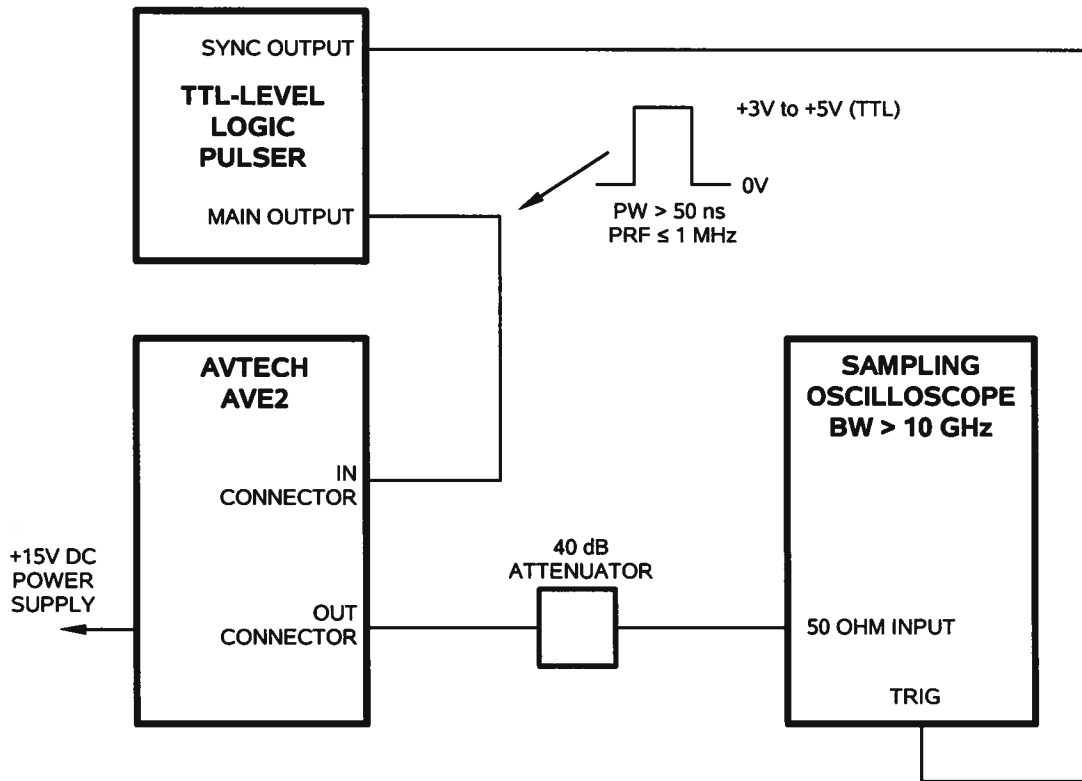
SYNC OUTPUT

TTL-LEVEL LOGIC PULSER

MAIN OUTPUT

+3V to +5V (TTL)

0V

PW > 50 ns
PRF ≤ 1 MHz

AVTECH AVE2

IN CONNECTOR

OUT CONNECTOR

+15V DC POWER SUPPLY

40 dB ATTENUATOR

SAMPLING OSCILLOSCOPE BW > 10 GHz

50 OHM INPUT

TRIG